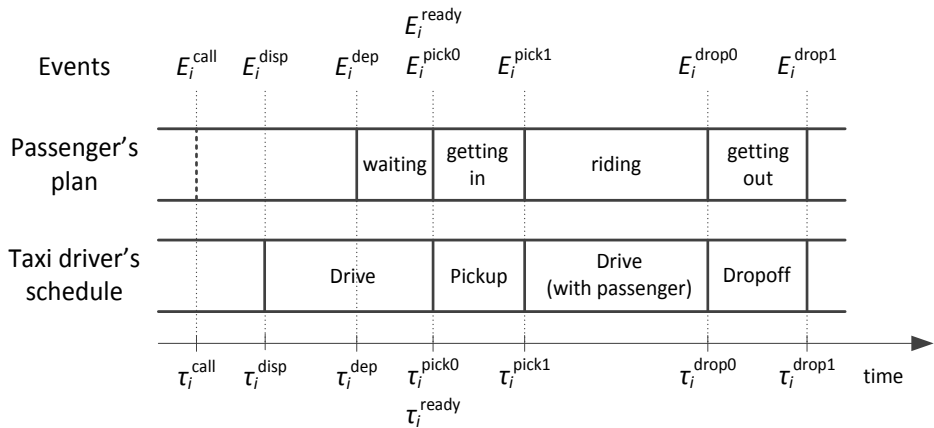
Events $E_i^{\text{call}}$ $E_i^{\text{disp}}$ $E_i^{\text{dep}}$ $E_i^{\text{ready}}$ $E_i^{\text{pick0}}$ $E_i^{\text{pick1}}$ $E_i^{\text{drop0}}$ $E_i^{\text{drop1}}$

Passenger's plan

waiting

getting in

riding

getting out

Taxi driver's schedule

Drive

Pickup

Drive (with passenger)

Dropoff

$\tau_i^{\text{call}}$ $\tau_i^{\text{disp}}$ $\tau_i^{\text{dep}}$ $\tau_i^{\text{pick0}}$ $\tau_i^{\text{ready}}$ $\tau_i^{\text{pick1}}$ $\tau_i^{\text{drop0}}$ $\tau_i^{\text{drop1}}$ time